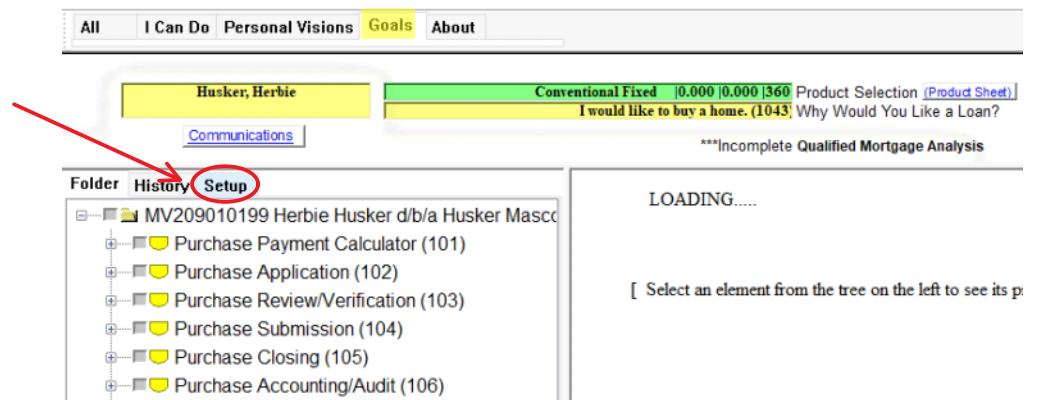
All | I Can Do | Personal Visions | Goals | About

Husker, Herbie

Conventional Fixed |0.000 |0.000 |360 Product Selection (Product Sheet)

I would like to buy a home. (1043) Why Would You Like a Loan?

Communications

***Incomplete Qualified Mortgage Analysis

Folder History Setup

MV209010199 Herbie Husker d/b/a Husker Masco

Purchase Payment Calculator (101)

Purchase Application (102)

Purchase Review/Verification (103)

Purchase Submission (104)

Purchase Closing (105)

Purchase Accounting/Audit (106)

LOADING.....

[ Select an element from the tree on the left to see its p